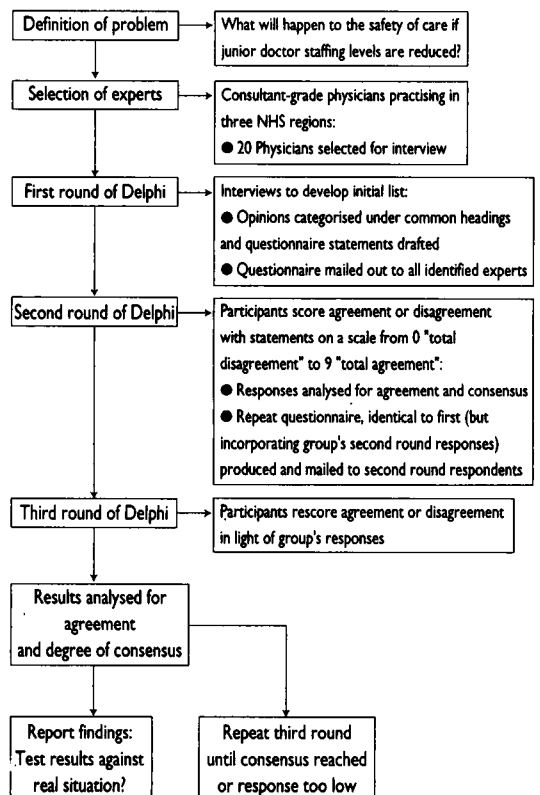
Definition of problem

What will happen to the safety of care if junior doctor staffing levels are reduced?

Selection of experts

Consultant-grade physicians practising in three NHS regions:
● 20 Physicians selected for interview

First round of Delphi

Interviews to develop initial list:
● Opinions categorised under common headings and questionnaire statements drafted
● Questionnaire mailed out to all identified experts

Second round of Delphi

Participants score agreement or disagreement with statements on a scale from 0 "total disagreement" to 9 "total agreement":
● Responses analysed for agreement and consensus
● Repeat questionnaire, identical to first (but incorporating group's second round responses) produced and mailed to second round respondents

Third round of Delphi

Participants rescore agreement or disagreement in light of group's responses

Results analysed for agreement and degree of consensus

Report findings: Test results against real situation?

Repeat third round until consensus reached or response too low